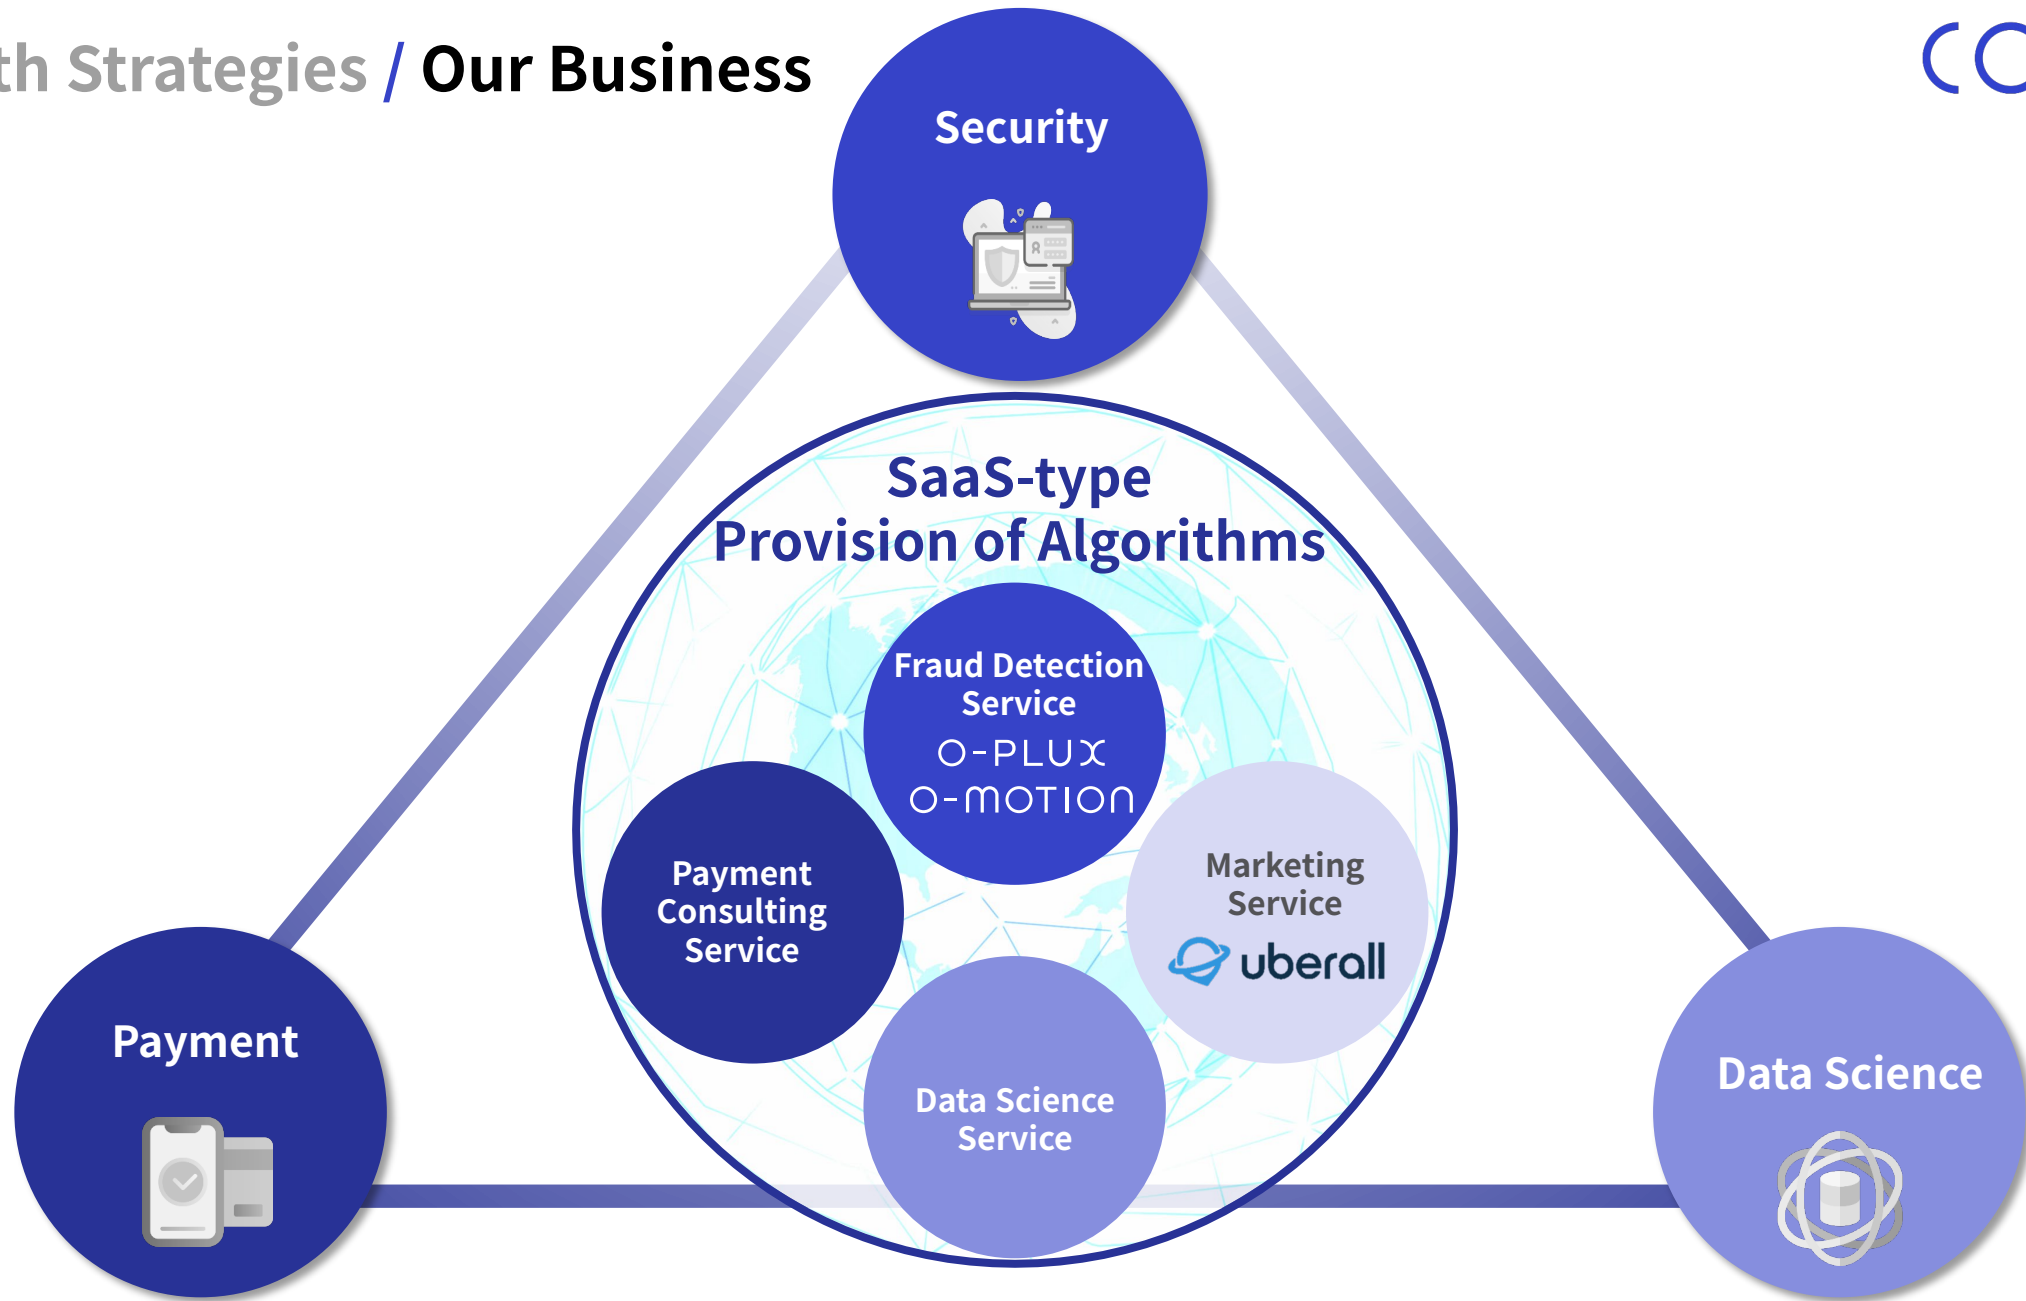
th Strategies / Our Business

CC

Security

SaaS-type
Provision of Algorithms

Fraud Detection Service
O-PLUX
O-MOTION

Payment Consulting Service

Marketing Service
uberall

Data Science Service

Payment

Data Science